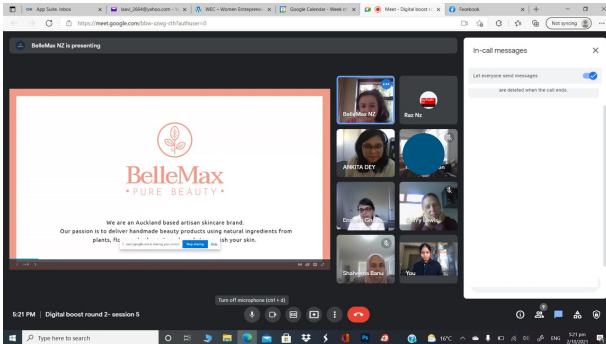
App Suite. Inbox
jasvi_2644@yahoo.com - Ya
WEC – Women Entrepreneu
Google Calendar - Week of
Meet - Digital boost ro
Facebook

https://meet.google.com/bbw-sswg-ctr?authuser=0

Not syncing

BelleMax NZ is presenting

In-call messages

Let everyone send messages

are deleted when the call ends.

BelleMax
• PURE BEAUTY •

We are an Auckland based artisan skincare brand.
Our passion is to deliver handmade beauty products using natural ingredients from plants, flo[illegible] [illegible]ish your skin.

Stop sharing

Hide

BelleMax NZ
Raz Nz
ANKITA DEY
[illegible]an
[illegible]
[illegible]
Shahnaida Banu
You

Turn off microphone (ctrl + d)

5:21 PM | Digital boost round 2- session 5

Type here to search

16°C ENG 5:21 pm 2/10/2021